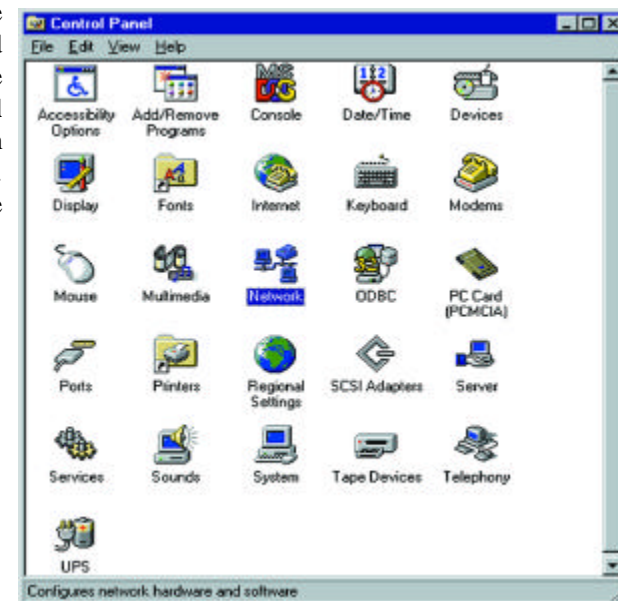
e
l
e
l
n
.
e

Control Panel
File Edit View Help

Accessibility Options
Add/Remove Programs
Console
Date/Time
Devices
Display
Fonts
Internet
Keyboard
Modems
Mouse
Multimedia
Network
ODBC
PC Card (PCMCIA)
Ports
Printers
Regional Settings
SCSI Adapters
Server
Services
Sounds
System
Tape Devices
Telephony
UPS

Configures network hardware and software